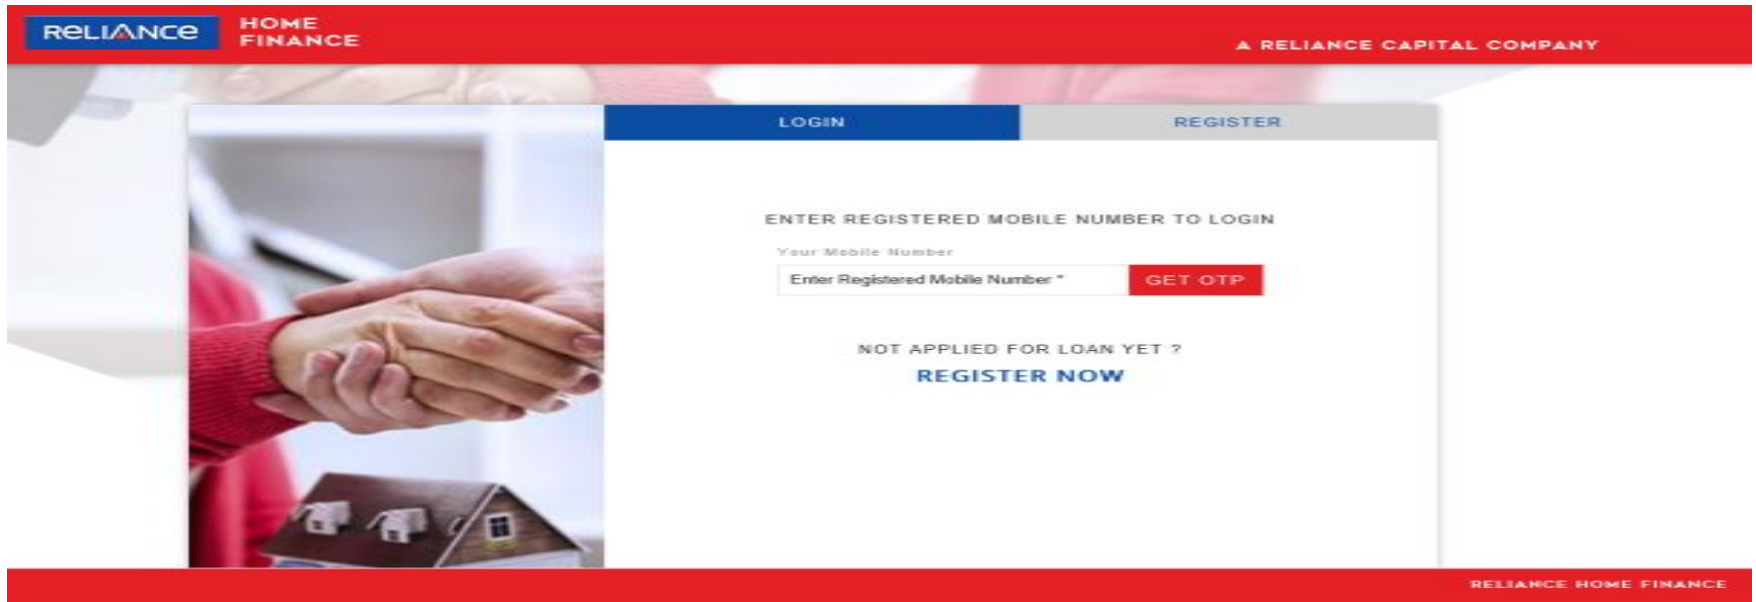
RELIANCE HOME FINANCE

A RELIANCE CAPITAL COMPANY

LOGIN

REGISTER

ENTER REGISTERED MOBILE NUMBER TO LOGIN

Your Mobile Number

Enter Registered Mobile Number *

GET OTP

NOT APPLIED FOR LOAN YET ?

REGISTER NOW

RELIANCE HOME FINANCE